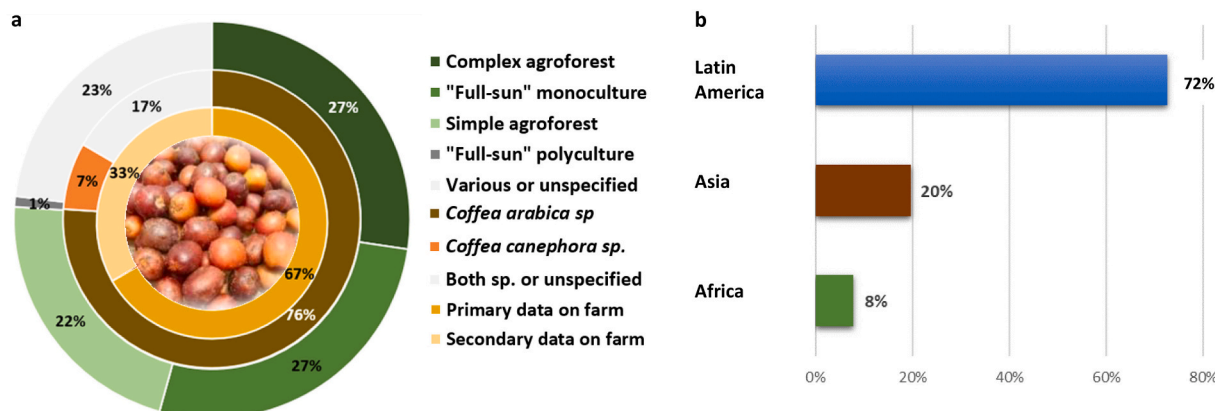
a

23%
17%
27%
7%
33%
1%
67%
76%
22%
27%

Complex agroforest
"Full-sun" monoculture
Simple agroforest
"Full-sun" polyculture
Various or unspecified
*Coffea arabica sp*
*Coffea canephora sp.*
Both sp. or unspecified
Primary data on farm
Secondary data on farm

b

0%
20%
40%
60%
80%

Latin America
72%
Asia
20%
Africa
8%

0%
20%
40%
60%
80%